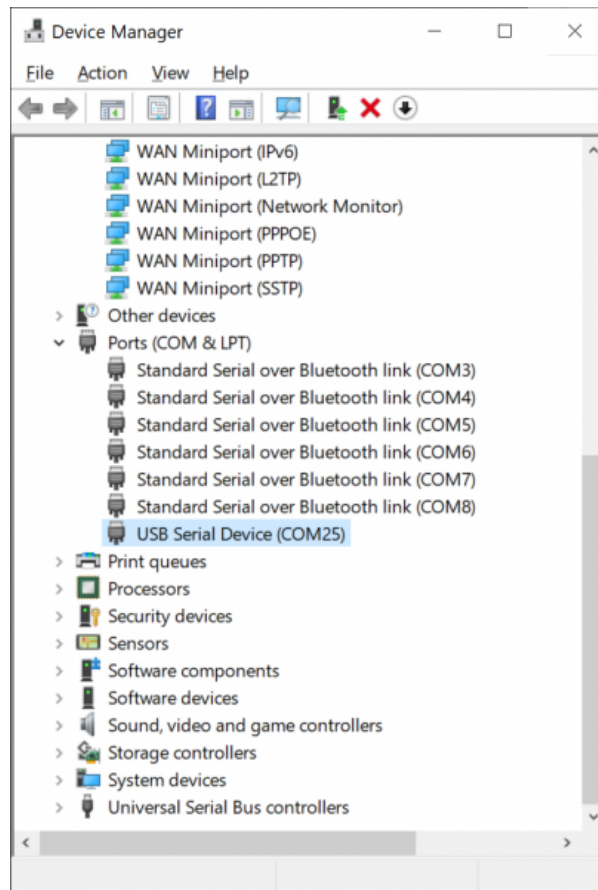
Device Manager

File Action View Help

WAN Miniport (IPv6)
WAN Miniport (L2TP)
WAN Miniport (Network Monitor)
WAN Miniport (PPPOE)
WAN Miniport (PPTP)
WAN Miniport (SSTP)
Other devices
Ports (COM & LPT)
Standard Serial over Bluetooth link (COM3)
Standard Serial over Bluetooth link (COM4)
Standard Serial over Bluetooth link (COM5)
Standard Serial over Bluetooth link (COM6)
Standard Serial over Bluetooth link (COM7)
Standard Serial over Bluetooth link (COM8)
USB Serial Device (COM25)
Print queues
Processors
Security devices
Sensors
Software components
Software devices
Sound, video and game controllers
Storage controllers
System devices
Universal Serial Bus controllers